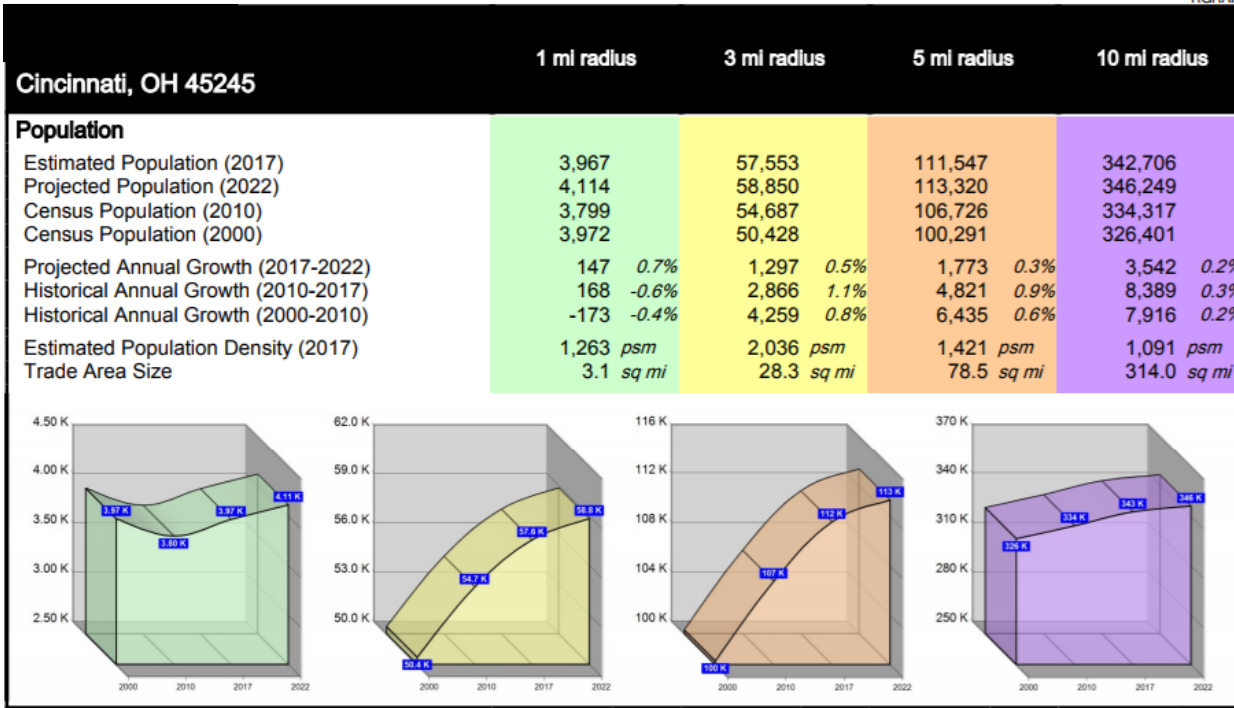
| Cincinnati, OH 45245 | 1 mi radius | 3 mi radius | 5 mi radius | 10 mi radius |
|---|---|---|---|---|
| **Population** | | | | |
| Estimated Population (2017) | 3,967 | 57,553 | 111,547 | 342,706 |
| Projected Population (2022) | 4,114 | 58,850 | 113,320 | 346,249 |
| Census Population (2010) | 3,799 | 54,687 | 106,726 | 334,317 |
| Census Population (2000) | 3,972 | 50,428 | 100,291 | 326,401 |
| Projected Annual Growth (2017-2022) | 147 *0.7%* | 1,297 *0.5%* | 1,773 *0.3%* | 3,542 *0.2%* |
| Historical Annual Growth (2010-2017) | 168 *-0.6%* | 2,866 *1.1%* | 4,821 *0.9%* | 8,389 *0.3%* |
| Historical Annual Growth (2000-2010) | -173 *-0.4%* | 4,259 *0.8%* | 6,435 *0.6%* | 7,916 *0.2%* |
| Estimated Population Density (2017) | 1,263 *psm* | 2,036 *psm* | 1,421 *psm* | 1,091 *psm* |
| Trade Area Size | 3.1 *sq mi* | 28.3 *sq mi* | 78.5 *sq mi* | 314.0 *sq mi* |

4.50 K
4.00 K
3.50 K
3.00 K
2.50 K
3.97 K
3.80 K
3.97 K
4.11 K
2000 2010 2017 2022

62.0 K
59.0 K
56.0 K
53.0 K
50.0 K
50.4 K
54.7 K
57.6 K
58.8 K
2000 2010 2017 2022

116 K
112 K
108 K
104 K
100 K
100 K
107 K
112 K
113 K
2000 2010 2017 2022

370 K
340 K
310 K
280 K
250 K
326 K
334 K
343 K
346 K
2000 2010 2017 2022